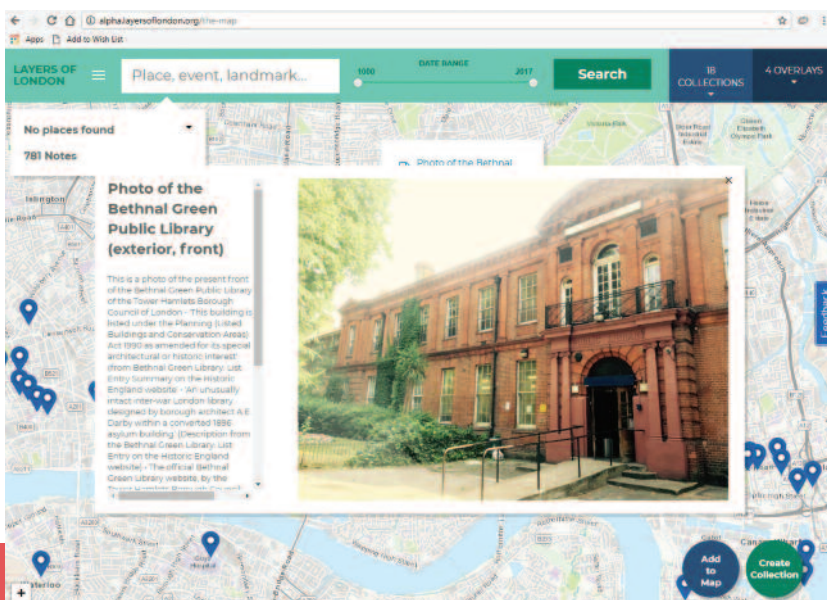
alphalayersoflondon.org/the-map

Apps Add to Wish List

LAYERS OF LONDON

Place, event, landmark...

DATE RANGE

1000

2017

Search

18 COLLECTIONS

4 OVERLAYS

No places found

781 Notes

Photo of the Bethnal

Photo of the Bethnal Green Public Library (exterior, front)

This is a photo of the present front of the Bethnal Green Public Library of the Tower Hamlets Borough Council of London - This building is listed under the Planning (Listed Buildings and Conservation Areas) Act 1990 as amended for its special architectural or historic interest (from Bethnal Green Library: List Entry Summary on the Historic England website - "An unusually intact inter-war London library designed by borough architect A E Darby within a converted 1896 asylum building" (Description from the Bethnal Green Library: List Entry on the Historic England website) - The official Bethnal Green Library website, by the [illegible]

Islington

Victoria Park

Queen Elizabeth Olympic Park

Feedback

Add to Map

Create Collection

+

Waterloo

Guy's Hospital